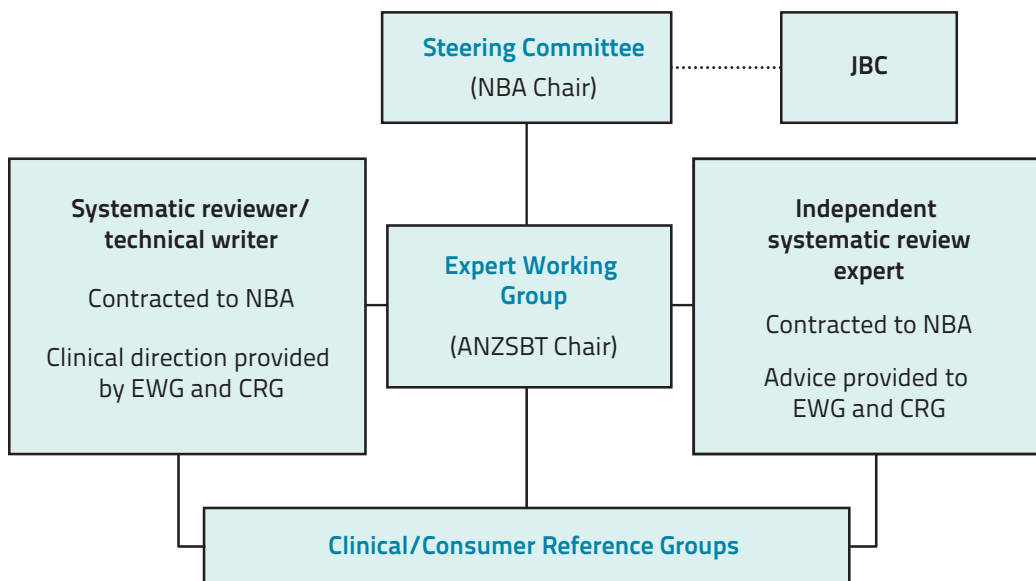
Steering Committee
(NBA Chair)

JBC

Systematic reviewer/ technical writer

Contracted to NBA

Clinical direction provided by EWG and CRG

Expert Working Group

(ANZSBT Chair)

Independent systematic review expert

Contracted to NBA

Advice provided to EWG and CRG

Clinical/Consumer Reference Groups